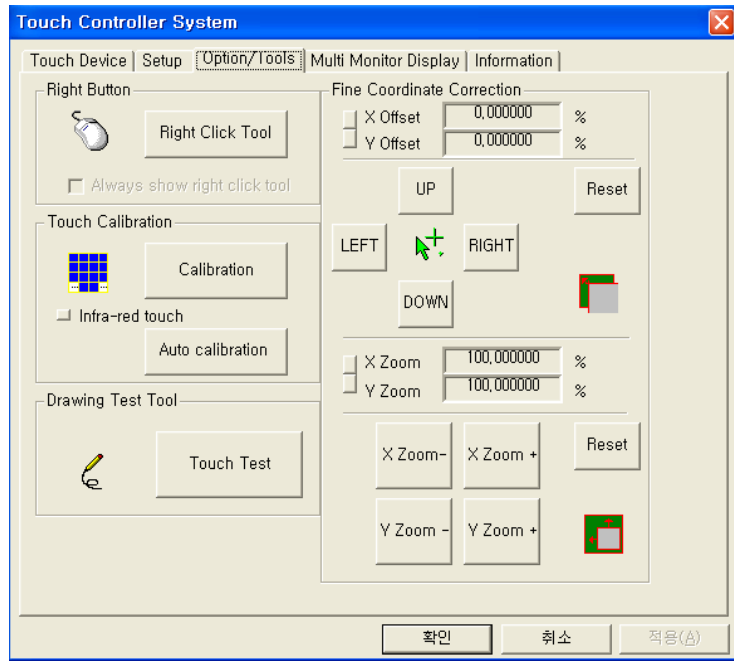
Touch Controller System

Touch Device | Setup | Option/Tools | Multi Monitor Display | Information

Right Button

Right Click Tool

Always show right click tool

Touch Calibration

Calibration

Infra-red touch

Auto calibration

Drawing Test Tool

Touch Test

Fine Coordinate Correction

X Offset 0,000000 %

Y Offset 0,000000 %

UP

Reset

LEFT

RIGHT

DOWN

X Zoom 100,000000 %

Y Zoom 100,000000 %

X Zoom-

X Zoom +

Reset

Y Zoom -

Y Zoom +

확인

취소

적용(A)